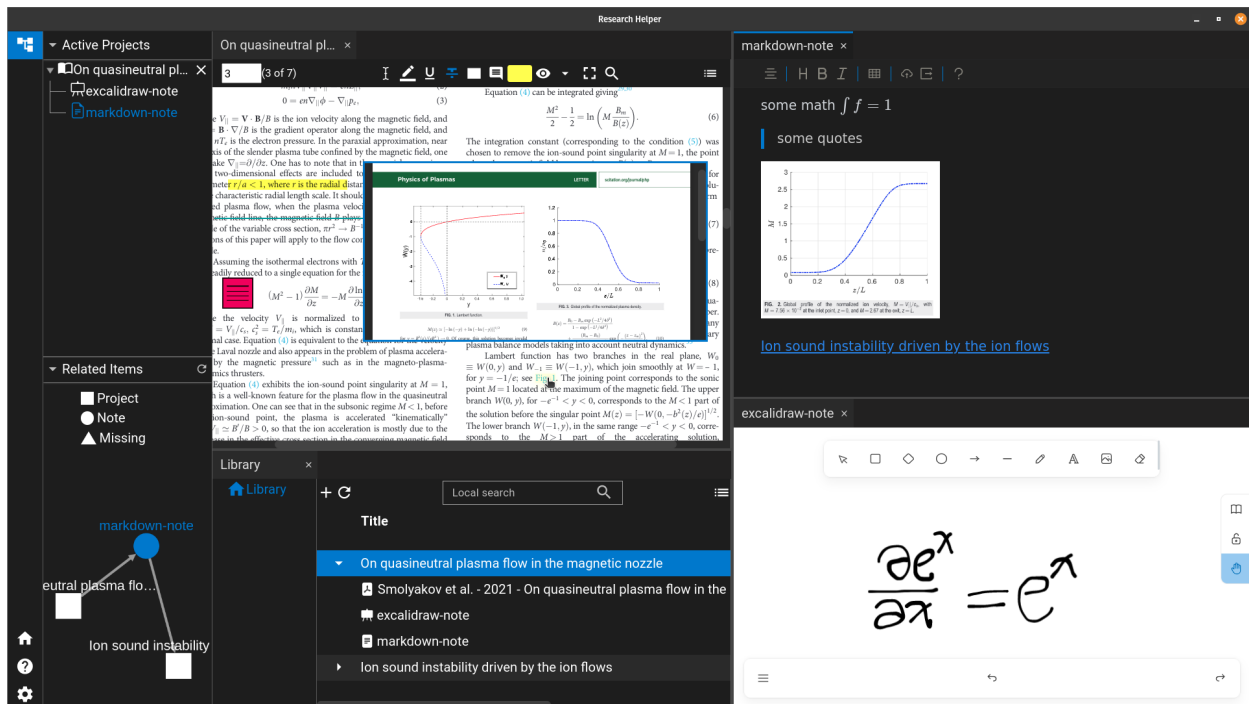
Research Helper

Active Projects
On quasineutral pl...
excalidraw-note
markdown-note

Related Items
Project
Note
Missing

markdown-note
eutral plasma flo...
Ion sound instability

On quasineutral pl... ×
3 (3 of 7)

$0 = en\nabla_{\|}\phi - \nabla_{\|}p_e,$ (3)

e $V_{\|} = \mathbf{V}\cdot\mathbf{B}/B$ is the ion velocity along the magnetic field, and $\mathbf{B}\cdot\nabla/B$ is the gradient operator along the magnetic field, and $nT_e$ is the electron pressure. In the paraxial approximation, near axis of the slender plasma tube confined by the magnetic field, one take $\nabla_{\|}=\partial/\partial z$. One has to note that in the two-dimensional effects are included to meter $r/a < 1$, where $r$ is the radial distan characteristic radial length scale. It should plasma flow, when the plasma veloc magnetic field line, the magnetic field B plays e of the variable cross section, $\pi r^2 \to B^{-1}$ ons of this paper will apply to the flow con

Assuming the isothermal electrons with eadily reduced to a single equation for the

$(M^2-1)\frac{\partial M}{\partial z} = -M\frac{\partial \ln}{}$

e the velocity $V_{\|}$ is normalized to $= V_{\|}/c_s$, $c_s^2 = T_e/m_i$, which is constan nal case. Equation (4) is equivalent to the e Laval nozzle and also appears in the problem of plasma accelera by the magnetic pressure such as in the magneto-plasma mics thrusters.

Equation (4) exhibits the ion-sound point singularity at $M = 1$, h is a well-known feature for the plasma flow in the quasineutral ximation. One can see that in the subsonic regime $M < 1$, before ion-sound point, the plasma is accelerated "kinematically" $V_{\|} \simeq B'/B > 0$, so that the ion acceleration is mostly due to the

Equation (4) can be integrated giving

$\frac{M^2}{2} - \frac{1}{2} = \ln\left(M\frac{B_m}{B(z)}\right).$ (6)

The integration constant (corresponding to the condition (5)) was chosen to remove the ion-sound point singularity at $M = 1$, the point

Physics of Plasmas LETTER scitation.org/journal/php
FIG. 1. Lambert function.
FIG. 2. Global profile of the normalized plasma density.

plasma balance models taking into account neutral dynamics.

Lambert function has two branches in the real plane, $W_0 \equiv W(0,y)$ and $W_{-1} \equiv W(-1,y)$, which join smoothly at $W = -1$, for $y = -1/e$; see Fig. 1. The joining point corresponds to the sonic point $M = 1$ located at the maximum of the magnetic field. The upper branch $W(0,y)$, for $-e^{-1} < y < 0$, corresponds to the $M < 1$ part of the solution before the singular point $M(z) = [-W(0,-b^2(z)/e)]^{1/2}$. The lower branch $W(-1,y)$, in the same range $-e^{-1} < y < 0$, corresponds to the $M > 1$ part of the accelerating solution.

Library ×
Library
Local search
Title
On quasineutral plasma flow in the magnetic nozzle
Smolyakov et al. - 2021 - On quasineutral plasma flow in the
excalidraw-note
markdown-note
Ion sound instability driven by the ion flows

markdown-note ×
H B I ?
some math $\int f = 1$
some quotes
FIG. 2. Global profile of the normalized ion velocity, $M = V_{\|}/c_s$, with $M = 7.56\times10^{-3}$ at the inlet point, $z = 0$, and $M = 2.87$ at the exit, $z = L$.
Ion sound instability driven by the ion flows

excalidraw-note ×
$\frac{\partial e^x}{\partial x} = e^x$